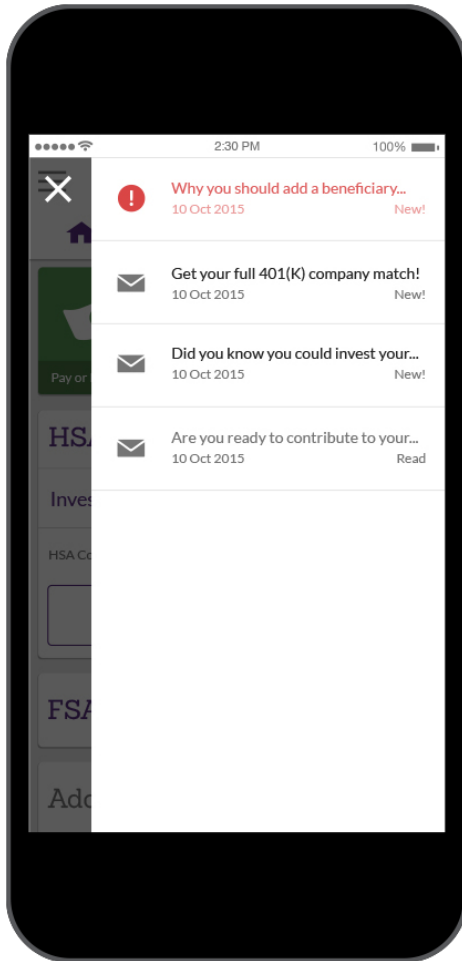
2:30 PM
100%

Pay or
HSA
Inves
HSA Co
FSA
Add

Why you should add a beneficiary...
10 Oct 2015
New!

Get your full 401(K) company match!
10 Oct 2015
New!

Did you know you could invest your...
10 Oct 2015
New!

Are you ready to contribute to your...
10 Oct 2015
Read